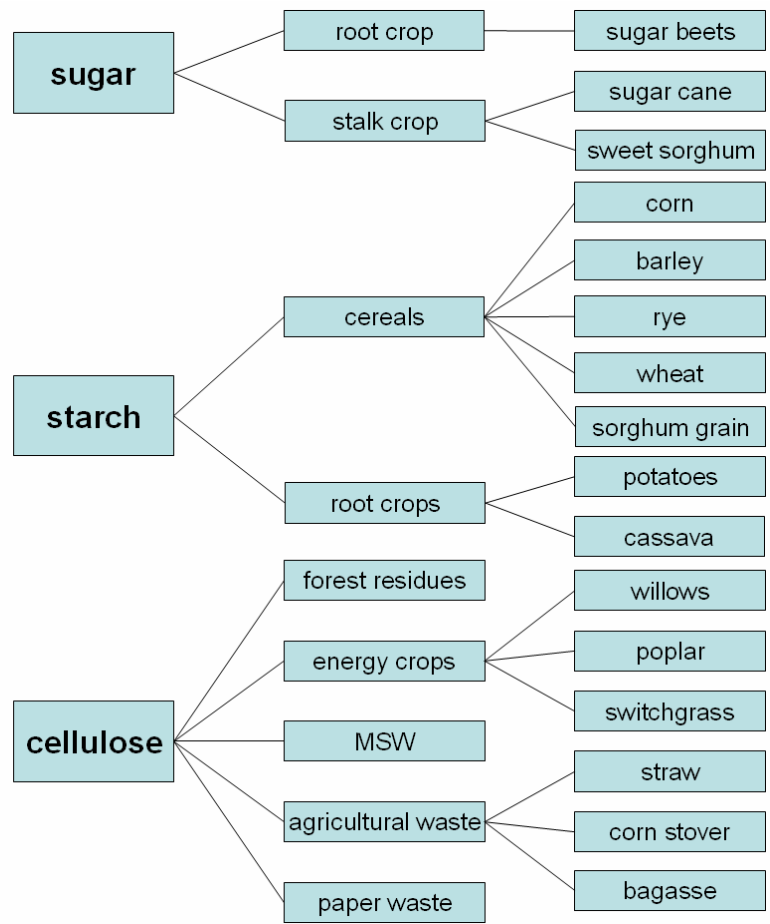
sugar
root crop
sugar beets
stalk crop
sugar cane
sweet sorghum

starch
cereals
corn
barley
rye
wheat
sorghum grain
root crops
potatoes
cassava

cellulose
forest residues
energy crops
willows
poplar
switchgrass
MSW
agricultural waste
straw
corn stover
bagasse
paper waste